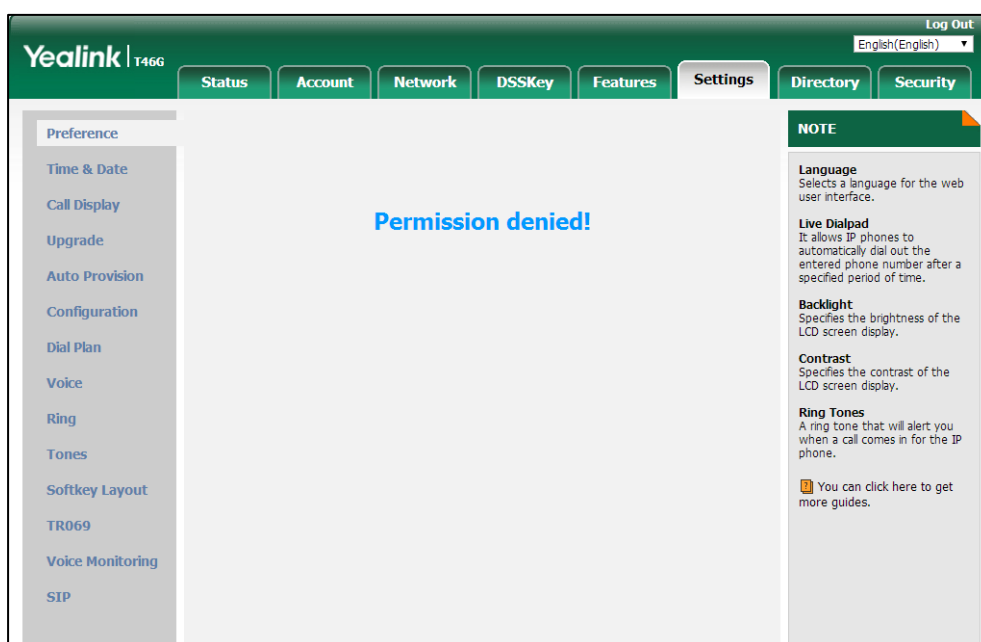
Log Out
English(English)

Yealink | T46G

Status
Account
Network
DSSKey
Features
Settings
Directory
Security

Preference
Time & Date
Call Display
Upgrade
Auto Provision
Configuration
Dial Plan
Voice
Ring
Tones
Softkey Layout
TR069
Voice Monitoring
SIP

Permission denied!

NOTE

Language
Selects a language for the web user interface.

Live Dialpad
It allows IP phones to automatically dial out the entered phone number after a specified period of time.

Backlight
Specifies the brightness of the LCD screen display.

Contrast
Specifies the contrast of the LCD screen display.

Ring Tones
A ring tone that will alert you when a call comes in for the IP phone.

You can click here to get more guides.